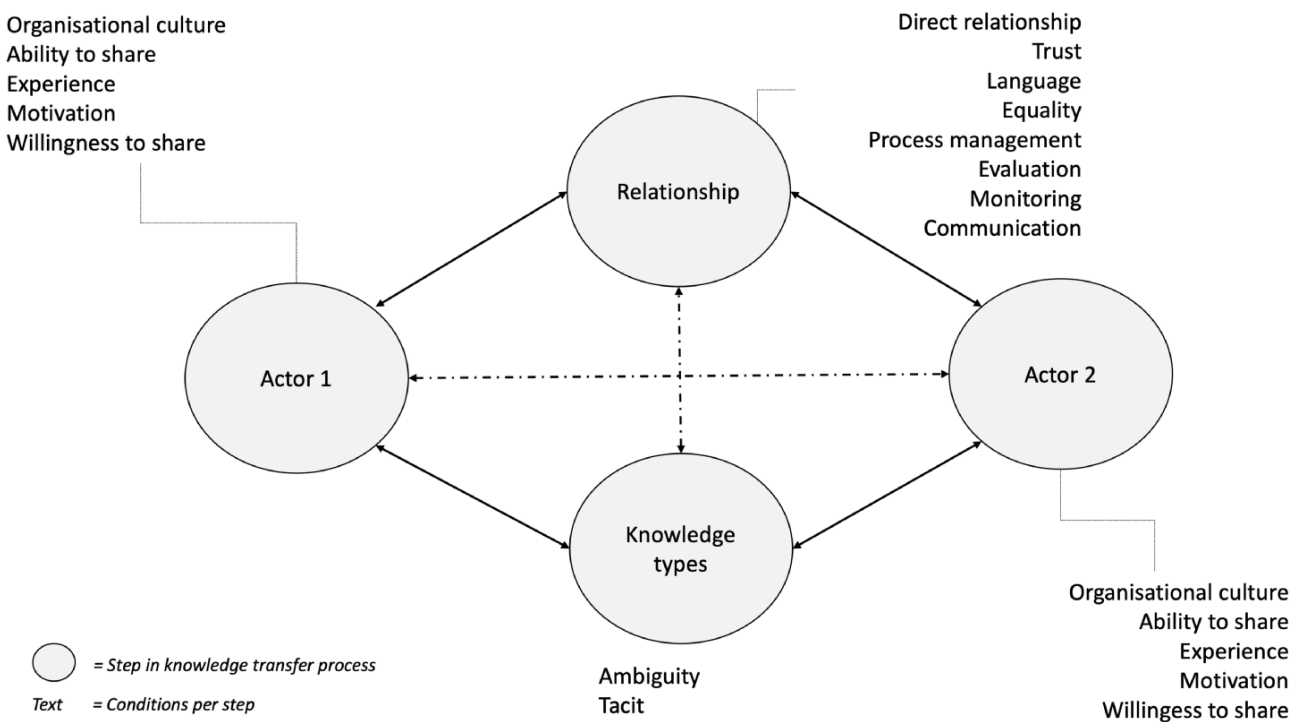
Organisational culture
Ability to share
Experience
Motivation
Willingness to share

Direct relationship
Trust
Language
Equality
Process management
Evaluation
Monitoring
Communication

Relationship

Actor 1

Actor 2

Knowledge types

Organisational culture
Ability to share
Experience
Motivation
Willingess to share

= Step in knowledge transfer process

Text = Conditions per step

Ambiguity
Tacit